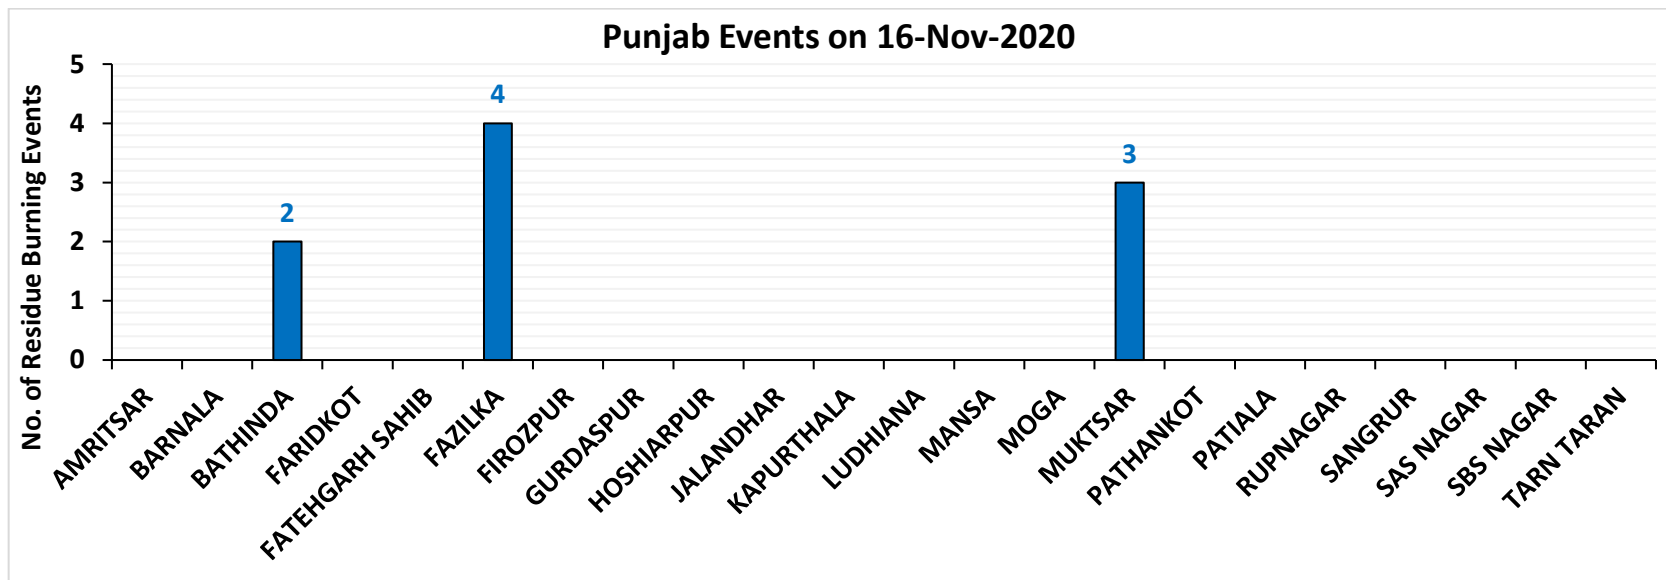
Punjab Events on 16-Nov-2020

No. of Residue Burning Events

5
4
3
2
1
0

2
4
3

AMRITSAR
BARNALA
BATHINDA
FARIDKOT
FATEHGARH SAHIB
FAZILKA
FIROZPUR
GURDASPUR
HOSHIARPUR
JALANDHAR
KAPURTHALA
LUDHIANA
MANSA
MOGA
MUKTSAR
PATHANKOT
PATIALA
RUPNAGAR
SANGRUR
SAS NAGAR
SBS NAGAR
TARN TARAN